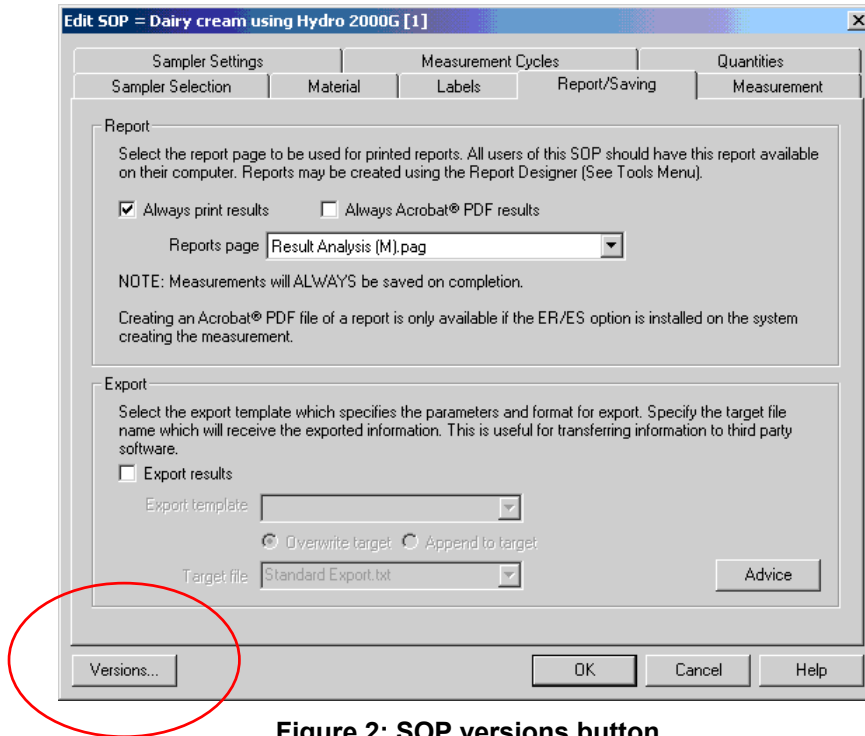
Edit SOP = Dairy cream using Hydro 2000G [1]

Sampler Settings | Measurement Cycles | Quantities
Sampler Selection | Material | Labels | Report/Saving | Measurement

Report

Select the report page to be used for printed reports. All users of this SOP should have this report available on their computer. Reports may be created using the Report Designer (See Tools Menu).

Always print results

Always Acrobat® PDF results

Reports page Result Analysis (M).pag

NOTE: Measurements will ALWAYS be saved on completion.

Creating an Acrobat® PDF file of a report is only available if the ER/ES option is installed on the system creating the measurement.

Export

Select the export template which specifies the parameters and format for export. Specify the target file name which will receive the exported information. This is useful for transferring information to third party software.

Export results

Export template

Overwrite target Append to target

Target file Standard Export.txt

Advice

Versions...

OK

Cancel

Help

Figure 2: SOP versions button